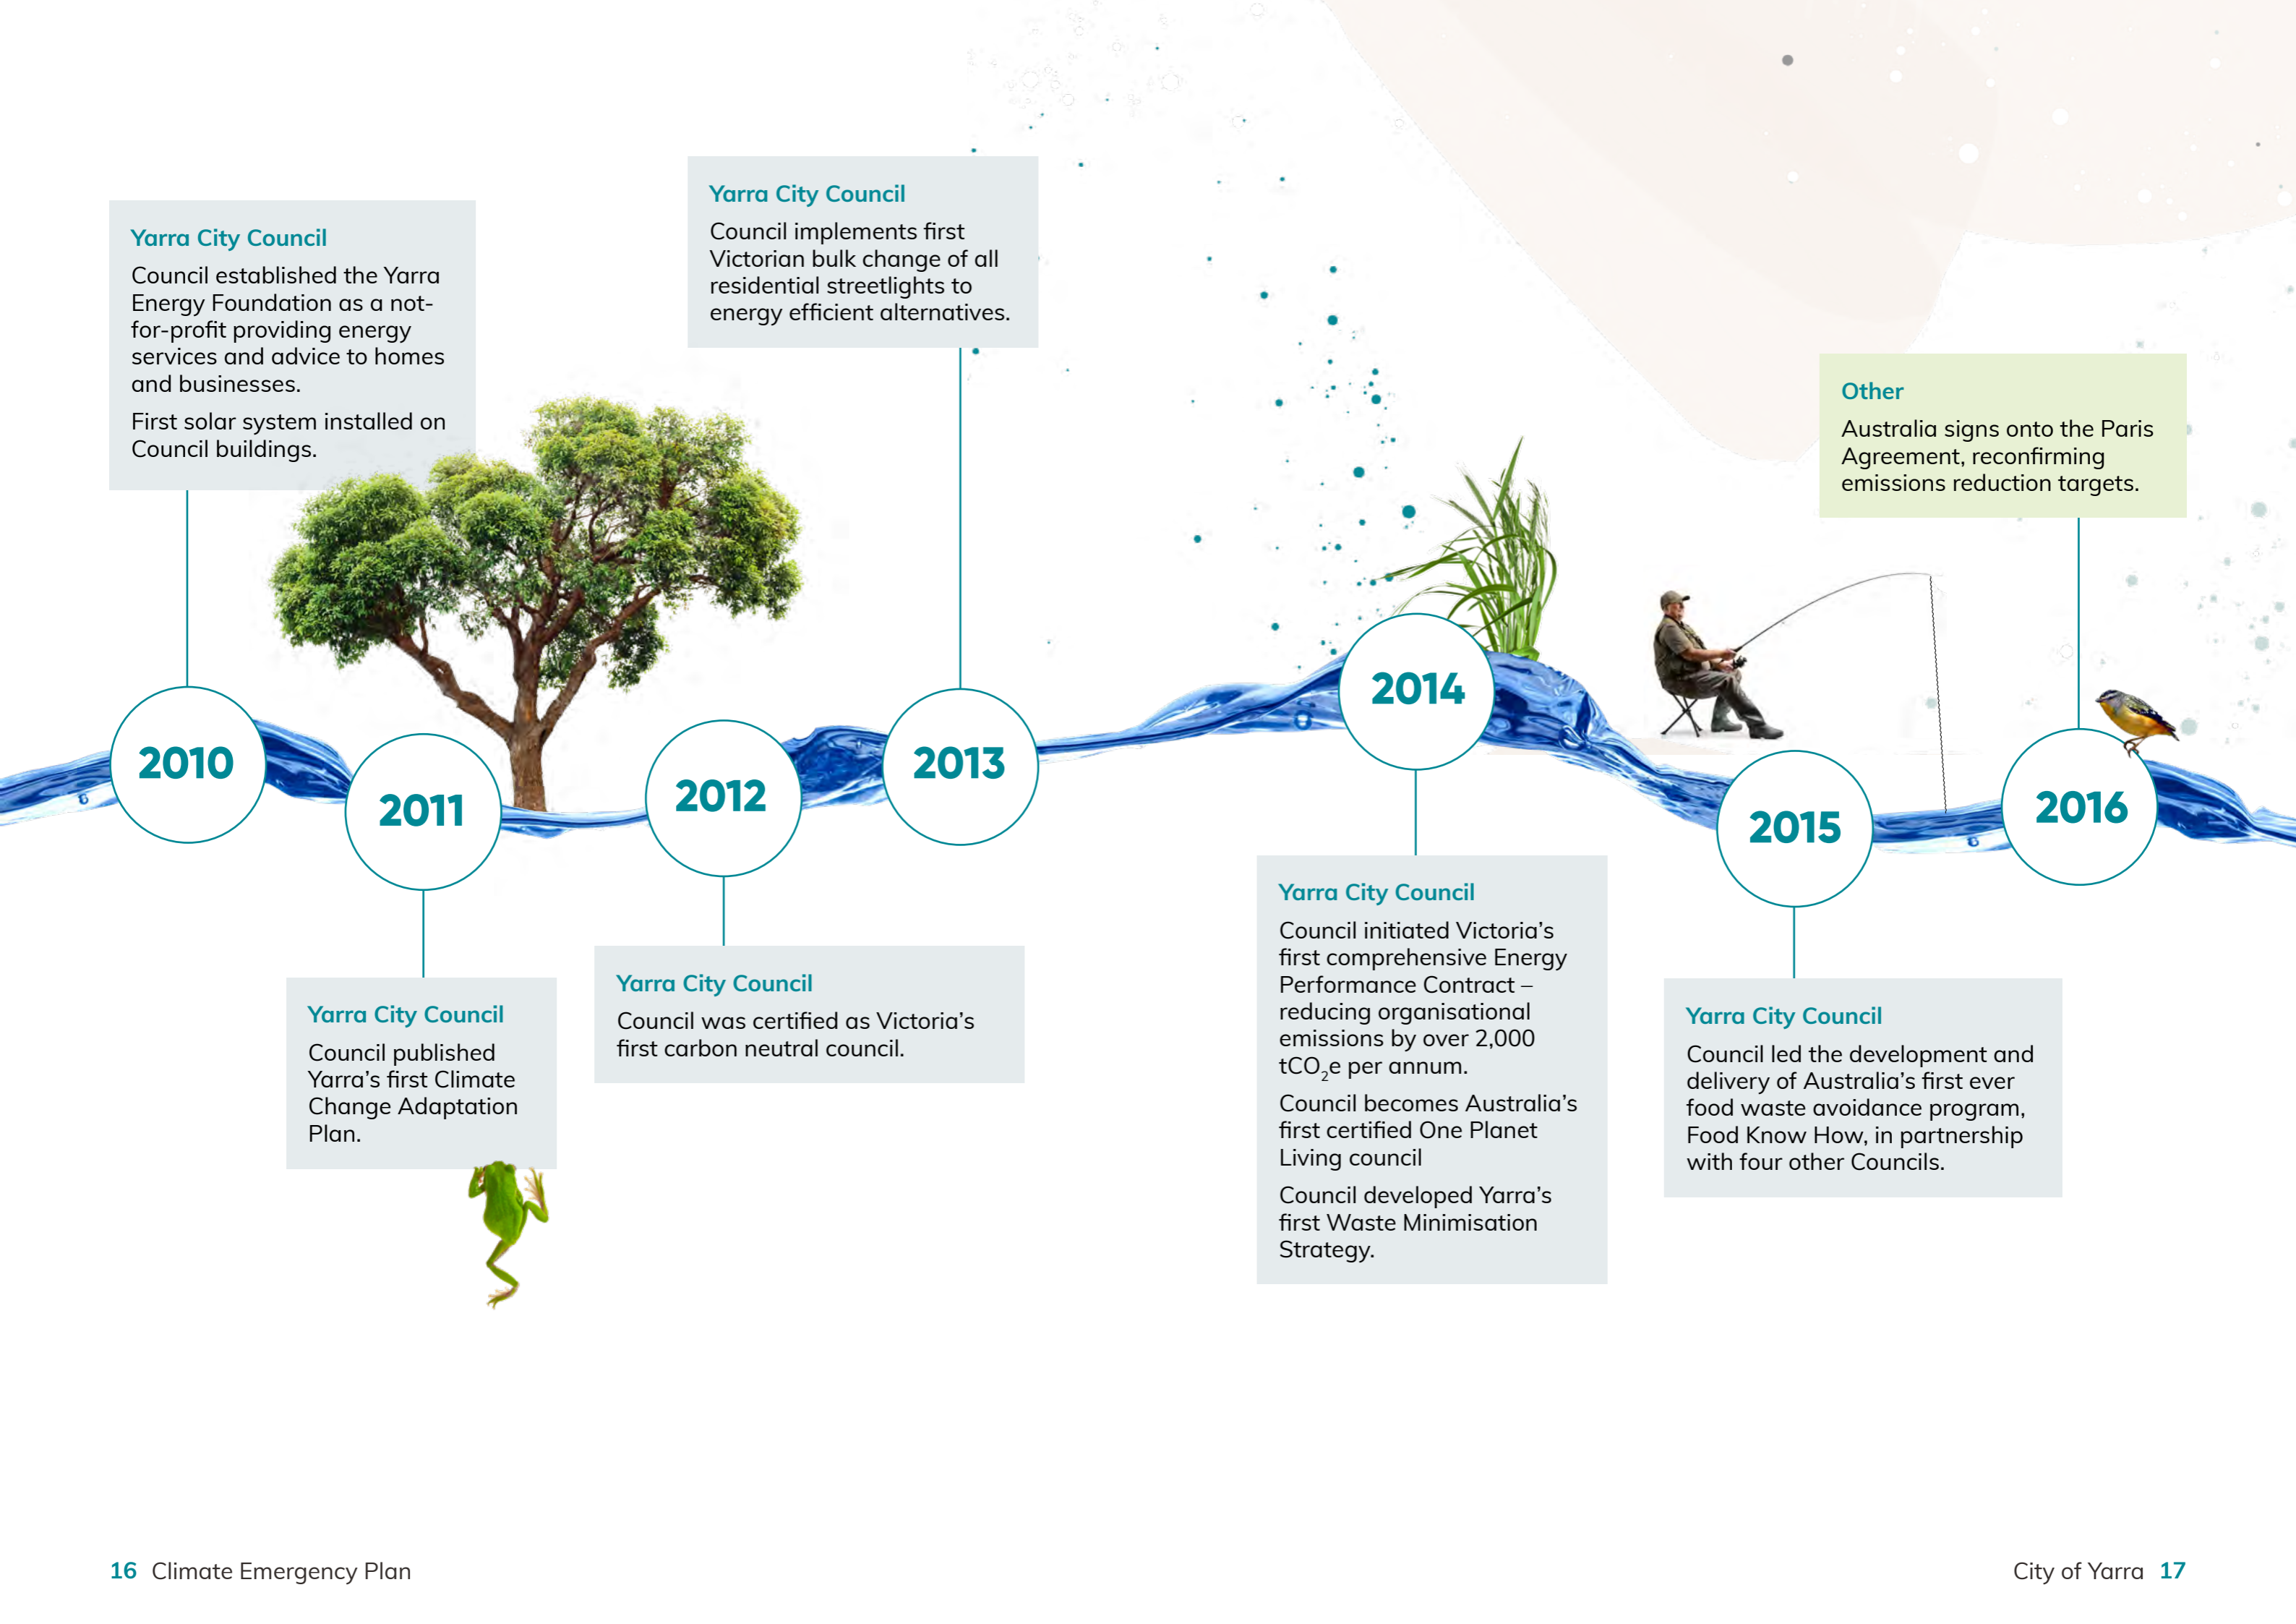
Yarra City Council
Council established the Yarra Energy Foundation as a not-for-profit providing energy services and advice to homes and businesses.

First solar system installed on Council buildings.

Yarra City Council
Council implements first Victorian bulk change of all residential streetlights to energy efficient alternatives.

Other
Australia signs onto the Paris Agreement, reconfirming emissions reduction targets.

2010

2011

2012

2013

2014

2015

2016

Yarra City Council
Council published Yarra's first Climate Change Adaptation Plan.

Yarra City Council
Council was certified as Victoria's first carbon neutral council.

Yarra City Council
Council initiated Victoria's first comprehensive Energy Performance Contract – reducing organisational emissions by over 2,000 $tCO_2e$ per annum.

Council becomes Australia's first certified One Planet Living council

Council developed Yarra's first Waste Minimisation Strategy.

Yarra City Council
Council led the development and delivery of Australia's first ever food waste avoidance program, Food Know How, in partnership with four other Councils.

16 Climate Emergency Plan

City of Yarra 17